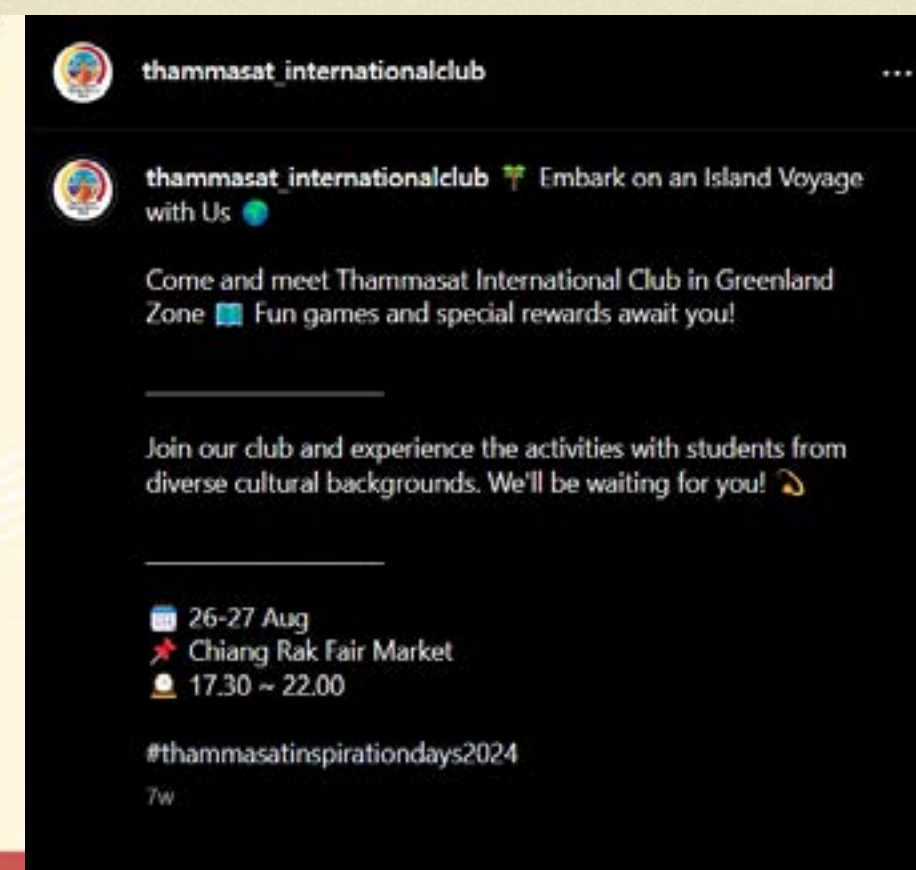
thammasat_internationalclub

...

thammasat_internationalclub 🌴 Embark on an Island Voyage with Us 🌍

Come and meet Thammasat International Club in Greenland Zone 📖 Fun games and special rewards await you!

Join our club and experience the activities with students from diverse cultural backgrounds. We'll be waiting for you! 💫

🗓️ 26-27 Aug
📌 Chiang Rak Fair Market
⏰ 17.30 ~ 22.00

#thammasatinspirationdays2024

7w